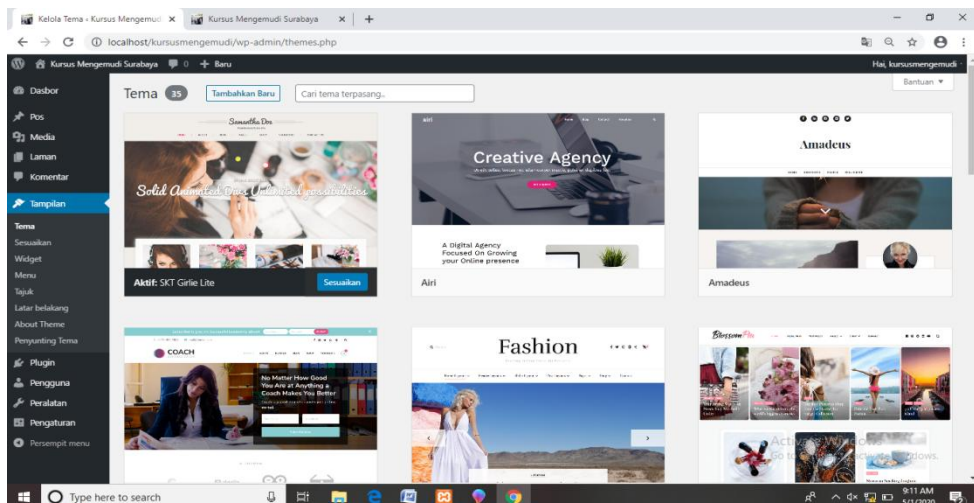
Kelola Tema ‹ Kursus Mengemudi ×
Kursus Mengemudi Surabaya ×
+
localhost/kursusmengemudi/wp-admin/themes.php
Kursus Mengemudi Surabaya 0 + Baru
Hai, kursusmengemudi
Bantuan ▾
Dasbor
Pos
Media
Laman
Komentar
Tampilan
Tema
Sesuaikan
Widget
Menu
Tajuk
Latar belakang
About Theme
Penyunting Tema
Plugin
Pengguna
Peralatan
Pengaturan
Persempit menu
Tema 35 Tambahkan Baru Cari tema terpasang...
Samantha Doe
Solid Animated Over Unlimited possibilities
Aktif: SKT Girlie Lite
Sesuaikan
airi
Creative Agency
A Digital Agency Focused On Growing your Online presence
Airi
Amadeus
Amadeus
COACH
No Matter How Good You Are at Anything a Coach Makes You Better
Fashion
Blossom
Activate Windows
Go to Settings to activate Windows.
Type here to search
9:11 AM
5/17/2020